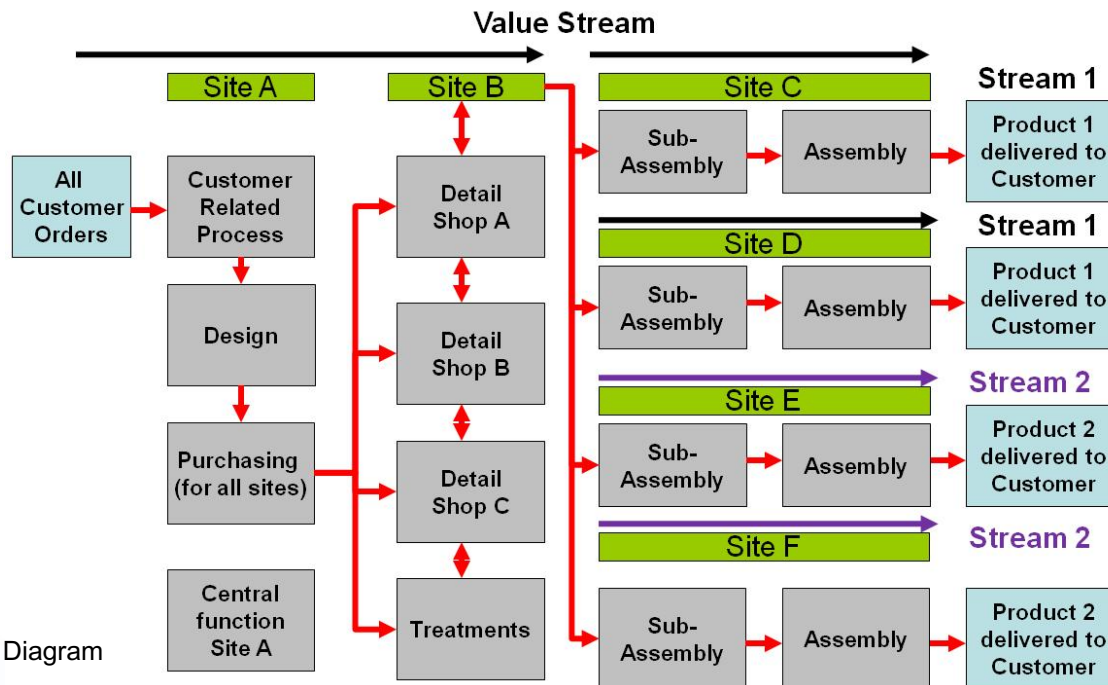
Value Stream

Site A

Site B

Site C

Stream 1

All Customer Orders

Customer Related Process

Design

Purchasing (for all sites)

Central function Site A

Detail Shop A

Detail Shop B

Detail Shop C

Treatments

Sub-Assembly

Assembly

Product 1 delivered to Customer

Stream 1

Site D

Sub-Assembly

Assembly

Product 1 delivered to Customer

Stream 2

Site E

Sub-Assembly

Assembly

Product 2 delivered to Customer

Stream 2

Site F

Sub-Assembly

Assembly

Product 2 delivered to Customer

Diagram